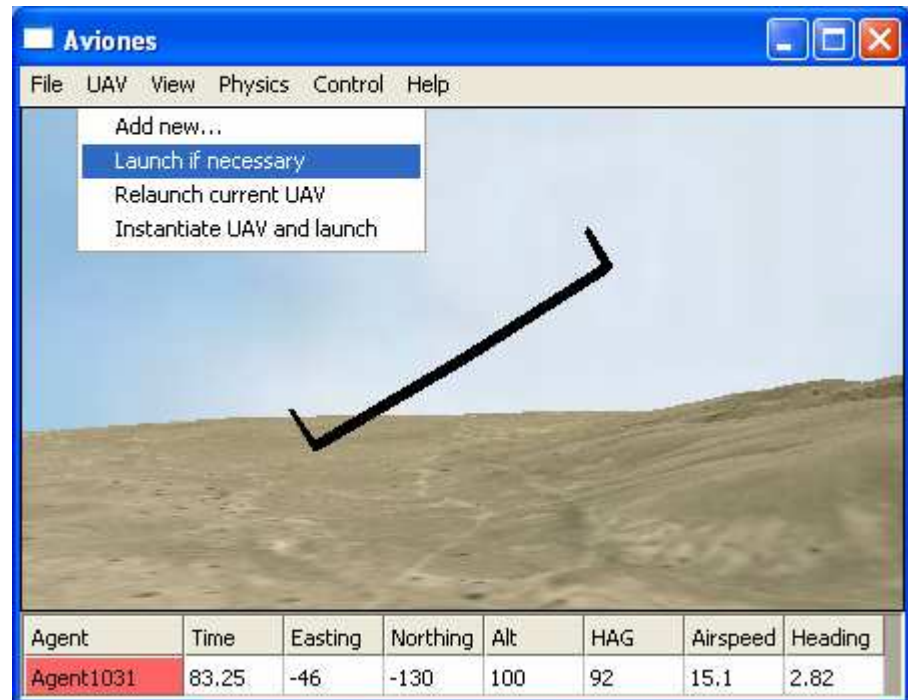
Aviones

File UAV View Physics Control Help

Add new...
Launch if necessary
Relaunch current UAV
Instantiate UAV and launch

| Agent | Time | Easting | Northing | Alt | HAG | Airspeed | Heading |
|---|---|---|---|---|---|---|---|
| Agent1031 | 83.25 | -46 | -130 | 100 | 92 | 15.1 | 2.82 |